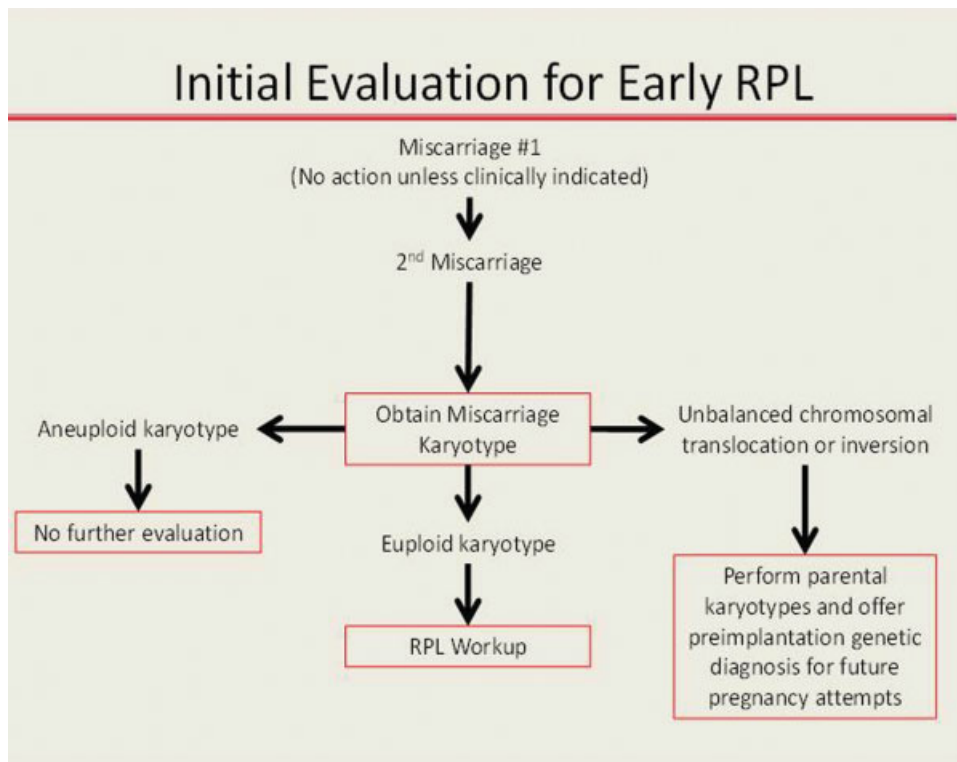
Initial Evaluation for Early RPL

Miscarriage #1
(No action unless clinically indicated)

2$^{nd}$ Miscarriage

Obtain Miscarriage Karyotype

Aneuploid karyotype

No further evaluation

Euploid karyotype

RPL Workup

Unbalanced chromosomal translocation or inversion

Perform parental karyotypes and offer preimplantation genetic diagnosis for future pregnancy attempts